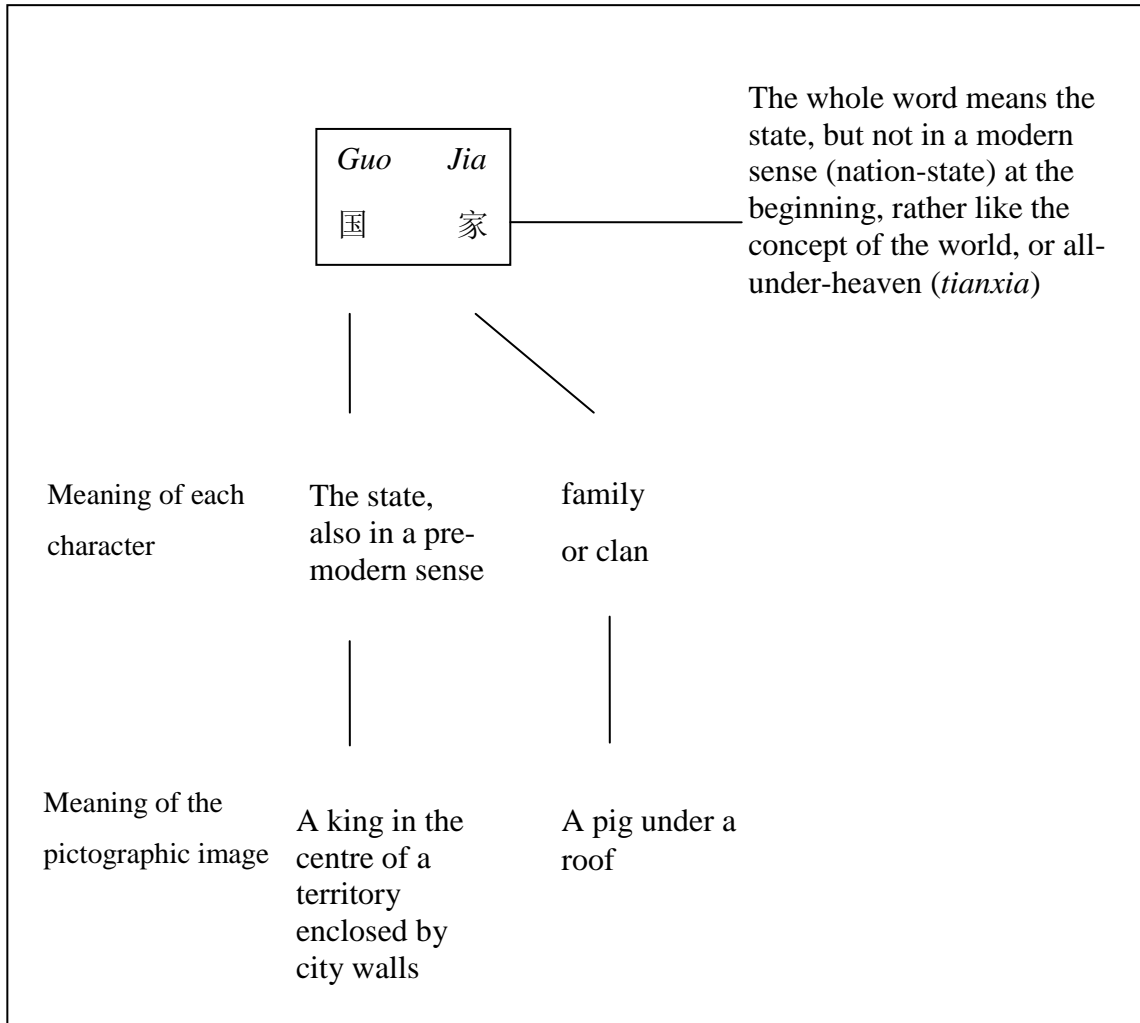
Guo Jia
国 家

The whole word means the state, but not in a modern sense (nation-state) at the beginning, rather like the concept of the world, or all-under-heaven (tianxia)

Meaning of each character

The state, also in a pre-modern sense

family or clan

Meaning of the pictographic image

A king in the centre of a territory enclosed by city walls

A pig under a roof